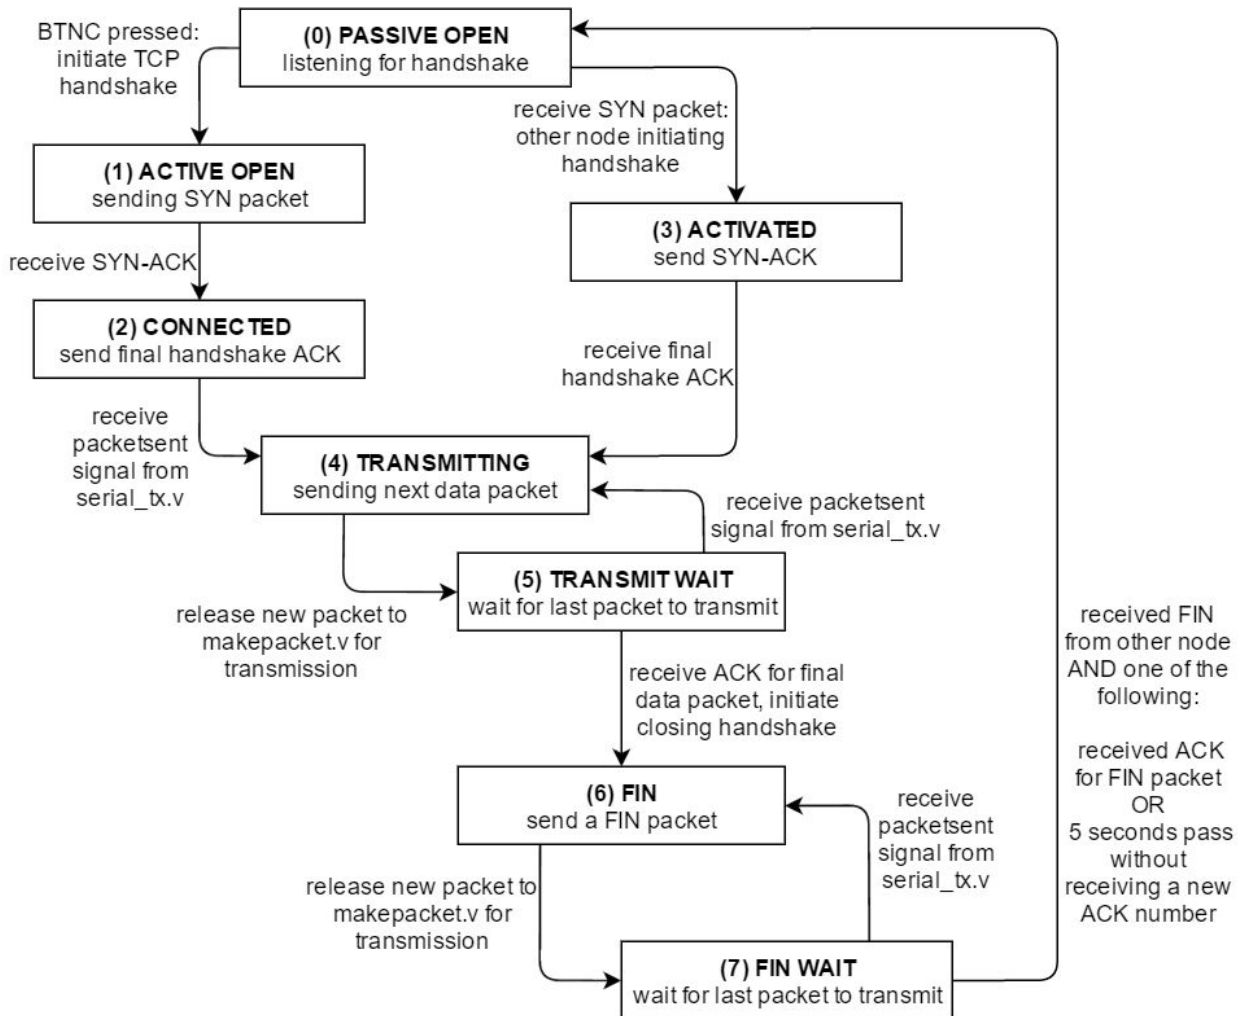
BTNC pressed: initiate TCP handshake

(0) PASSIVE OPEN
listening for handshake

receive SYN packet: other node initiating handshake

(1) ACTIVE OPEN
sending SYN packet

(3) ACTIVATED
send SYN-ACK

receive SYN-ACK

(2) CONNECTED
send final handshake ACK

receive final handshake ACK

receive packetsent signal from serial_tx.v

(4) TRANSMITTING
sending next data packet

receive packetsent signal from serial_tx.v

(5) TRANSMIT WAIT
wait for last packet to transmit

release new packet to makepacket.v for transmission

received FIN from other node AND one of the following:

received ACK for FIN packet
OR
5 seconds pass without receiving a new ACK number

receive ACK for final data packet, initiate closing handshake

(6) FIN
send a FIN packet

receive packetsent signal from serial_tx.v

release new packet to makepacket.v for transmission

(7) FIN WAIT
wait for last packet to transmit